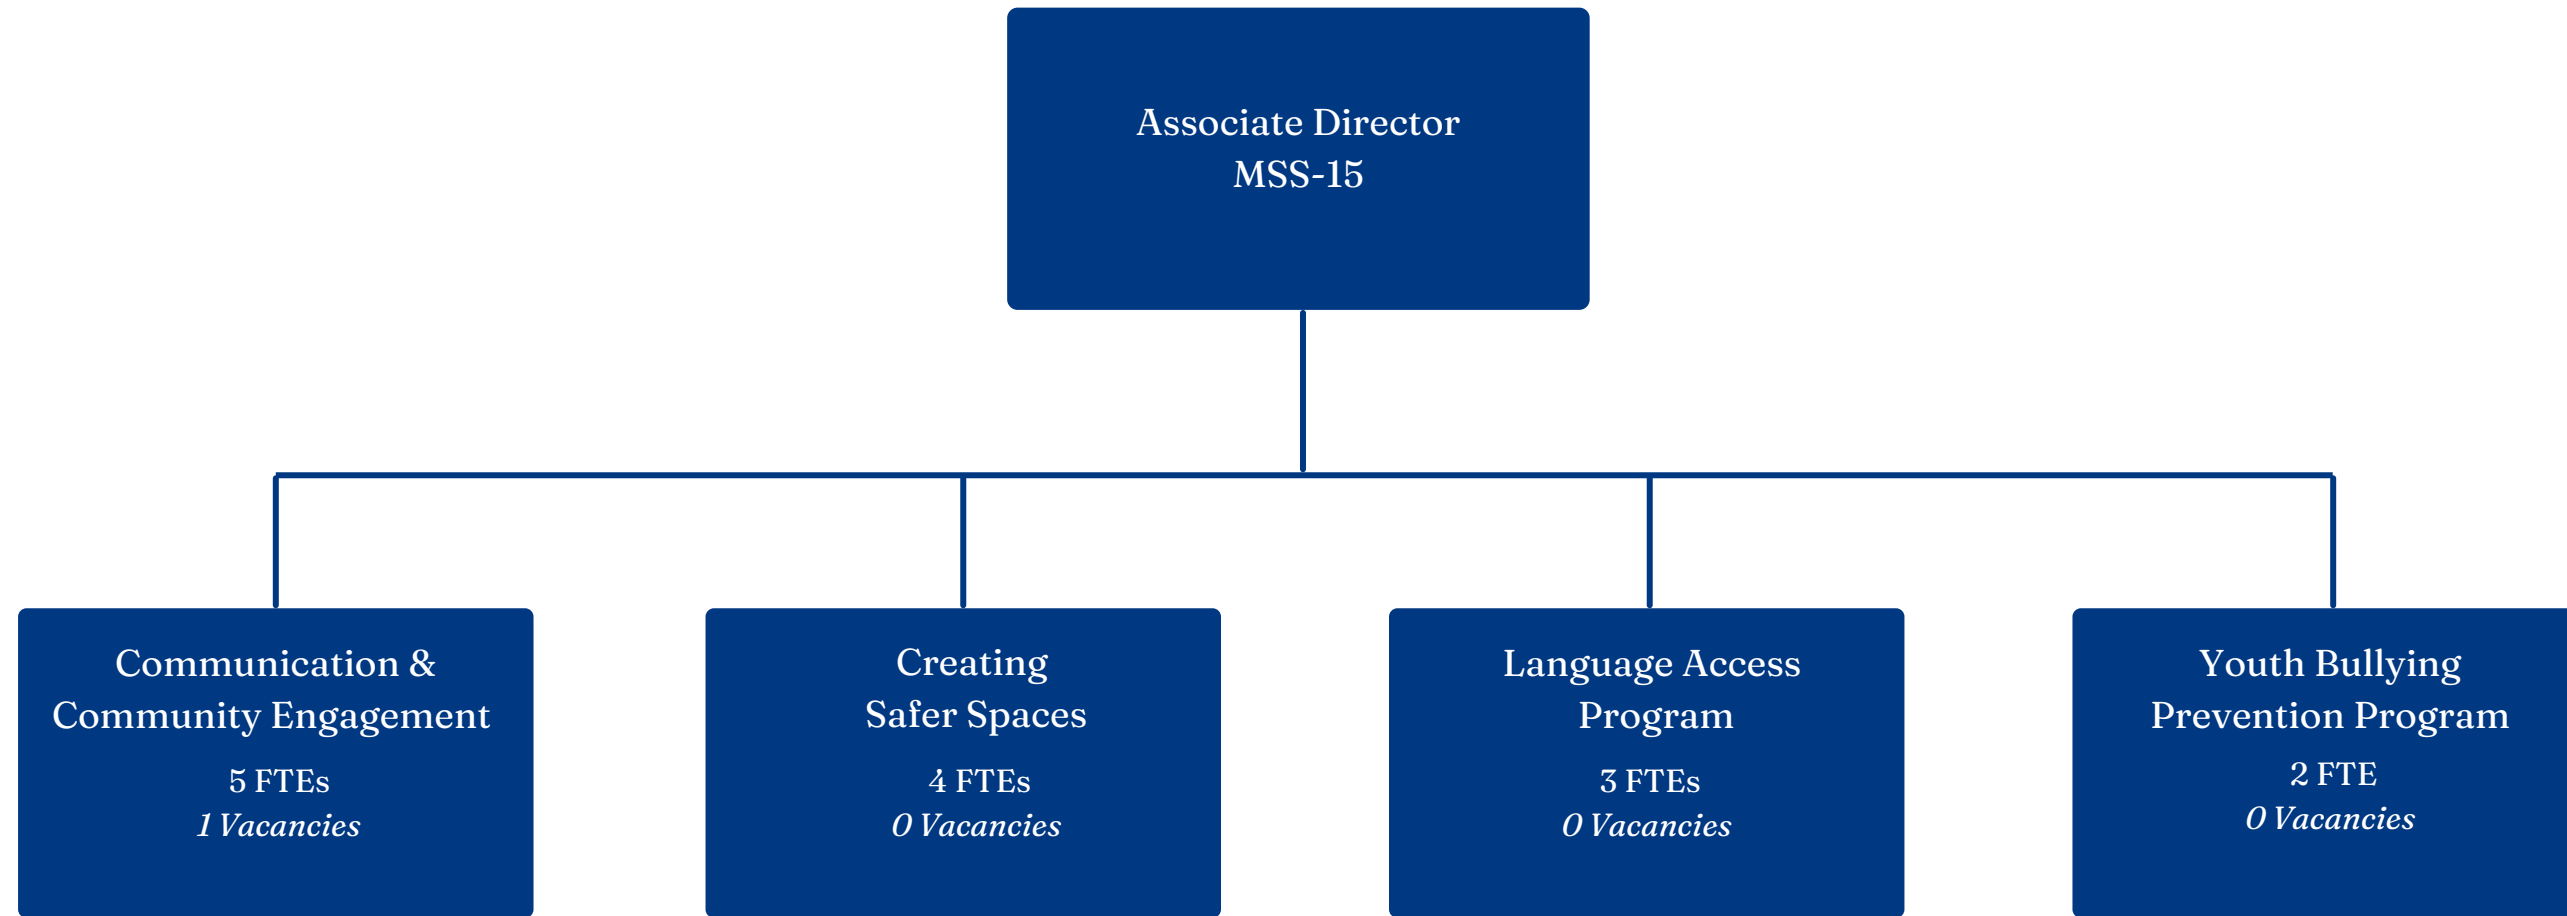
Associate Director
MSS-15

Communication & Community Engagement
5 FTEs
1 Vacancies

Creating Safer Spaces
4 FTEs
0 Vacancies

Language Access Program
3 FTEs
0 Vacancies

Youth Bullying Prevention Program
2 FTE
0 Vacancies